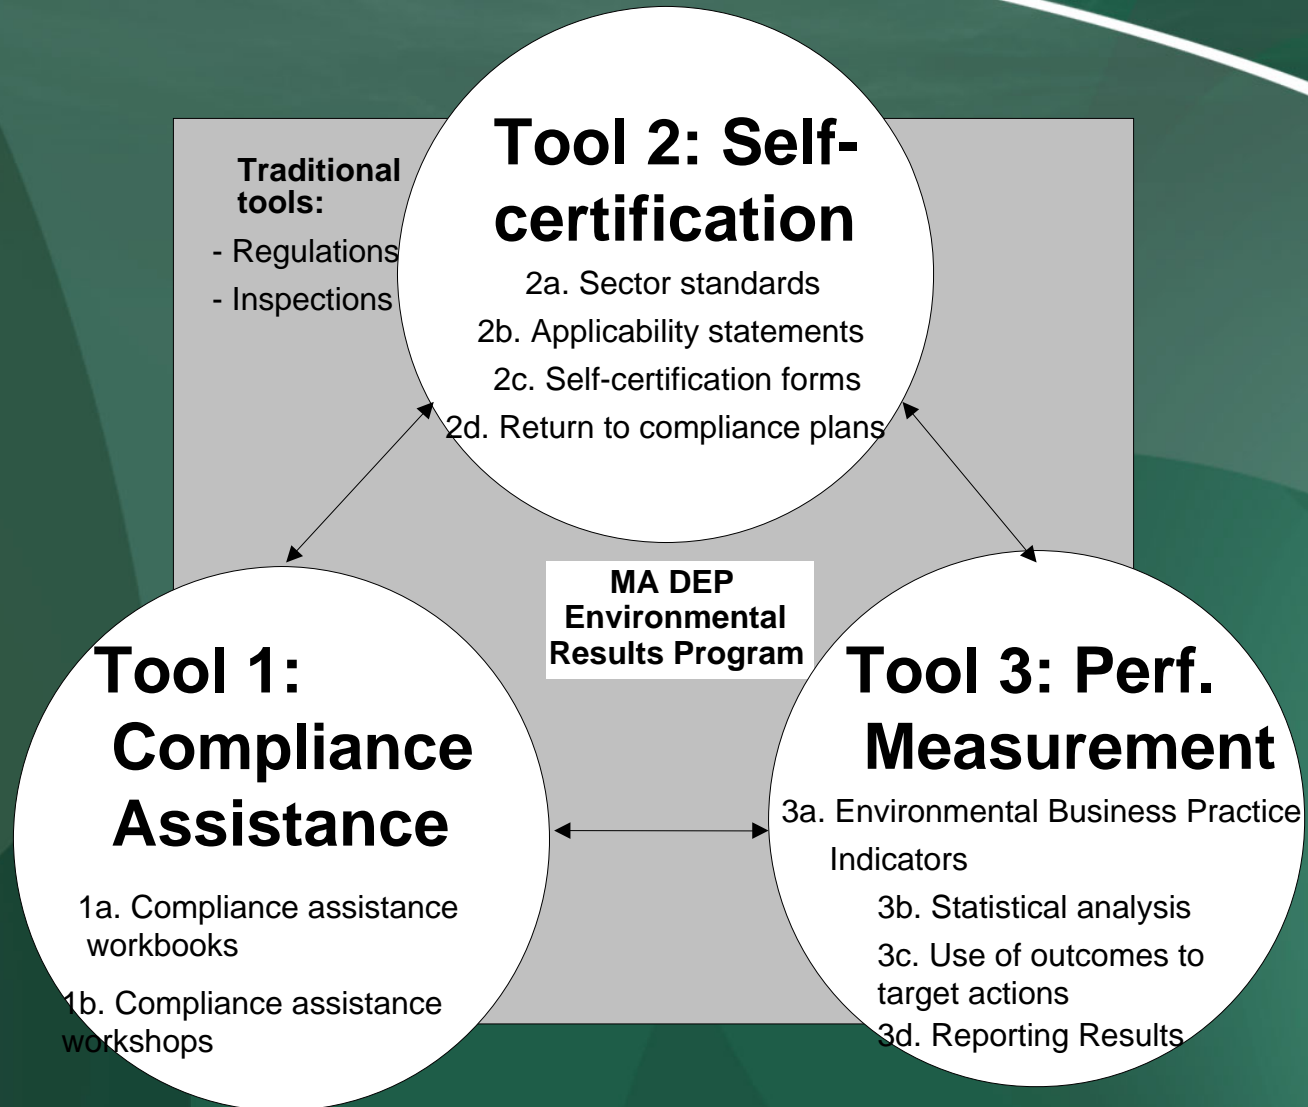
Traditional tools:

- Regulations

- Inspections

Tool 2: Self-certification

2a. Sector standards

2b. Applicability statements

2c. Self-certification forms

2d. Return to compliance plans

MA DEP Environmental Results Program

Tool 1: Compliance Assistance

1a. Compliance assistance workbooks

1b. Compliance assistance workshops

Tool 3: Perf. Measurement

3a. Environmental Business Practice Indicators

3b. Statistical analysis

3c. Use of outcomes to target actions

3d. Reporting Results